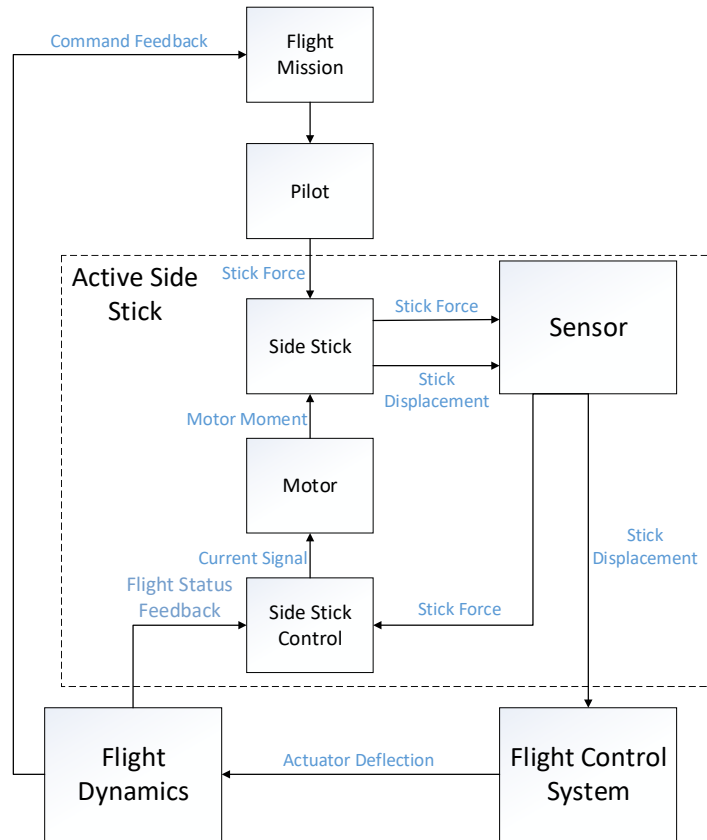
Command Feedback

Flight Mission

Pilot

Active Side Stick

Stick Force

Side Stick

Stick Force

Stick Displacement

Sensor

Motor Moment

Motor

Current Signal

Flight Status Feedback

Side Stick Control

Stick Force

Stick Displacement

Flight Dynamics

Actuator Deflection

Flight Control System